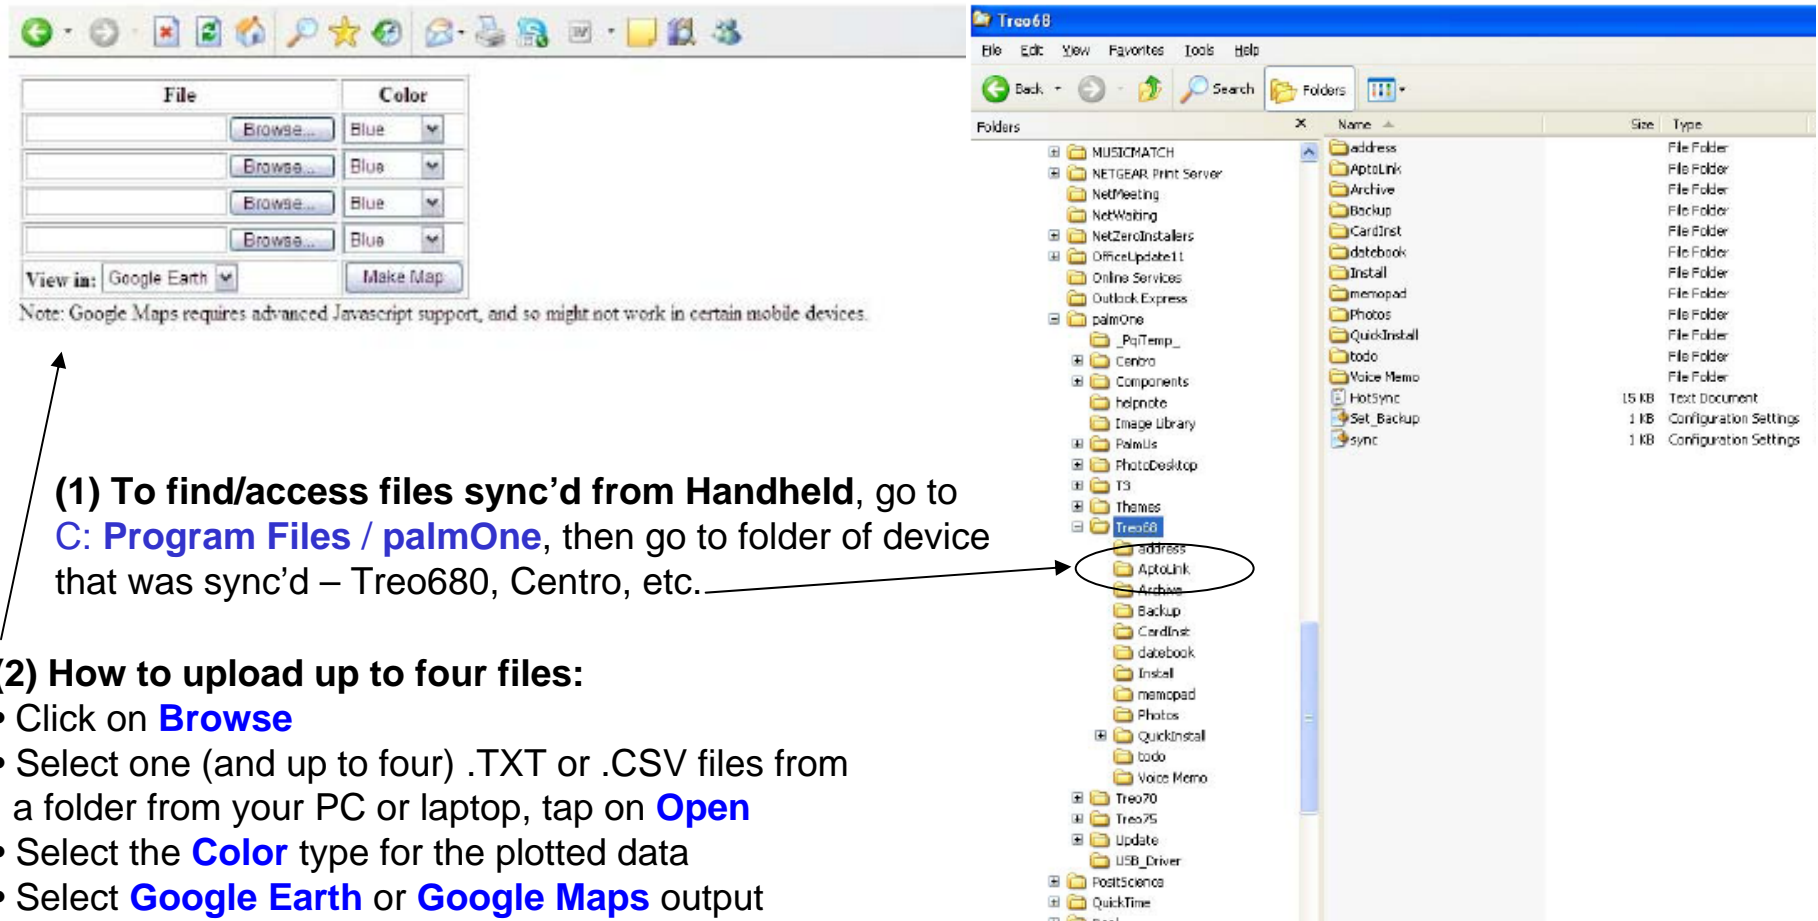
| File | Color |
|---|---|
| Browse... | Blue |
| Browse... | Blue |
| Browse... | Blue |
| Browse... | Blue |
| View in: Google Earth | Make Map |

Note: Google Maps requires advanced Javascript support, and so might not work in certain mobile devices.

(1) To find/access files sync'd from Handheld, go to C: Program Files / palmOne, then go to folder of device that was sync'd – Treo680, Centro, etc.

(2) How to upload up to four files:
• Click on Browse
• Select one (and up to four) .TXT or .CSV files from a folder from your PC or laptop, tap on Open
• Select the Color type for the plotted data
• Select Google Earth or Google Maps output

Treo68
File Edit View Favorites Tools Help
Back Search Folders
Folders

MUSICMATCH
NETGEAR Print Server
NetMeeting
NetWaiting
NetZeroInstalers
OfficeUpdate11
Online Services
Outlook Express
palmOne
_PqTemp_
Centro
Components
helpnote
Image Library
PalmUs
PhotoDesktop
T3
Themes
Treo68
address
AptoLink
Archive
Backup
CardInst
datebook
Install
memopad
Photos
QuickInstall
todo
Voice Memo
Treo70
Treo75
Update
USB_Driver
PostScience
QuickTime

| Name | Size | Type |
|---|---|---|
| address | | File Folder |
| AptoLink | | File Folder |
| Archive | | File Folder |
| Backup | | File Folder |
| CardInst | | File Folder |
| datebook | | File Folder |
| Install | | File Folder |
| memopad | | File Folder |
| Photos | | File Folder |
| QuickInstall | | File Folder |
| todo | | File Folder |
| Voice Memo | | File Folder |
| HotSync | 15 KB | Text Document |
| Set_Backup | 1 KB | Configuration Settings |
| sync | 1 KB | Configuration Settings |